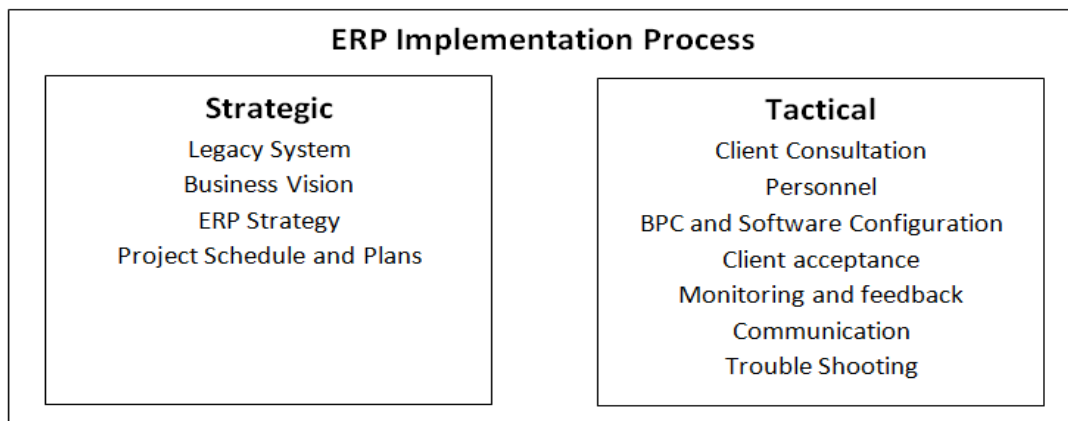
ERP Implementation Process

Strategic

Legacy System
Business Vision
ERP Strategy
Project Schedule and Plans

Tactical

Client Consultation
Personnel
BPC and Software Configuration
Client acceptance
Monitoring and feedback
Communication
Trouble Shooting